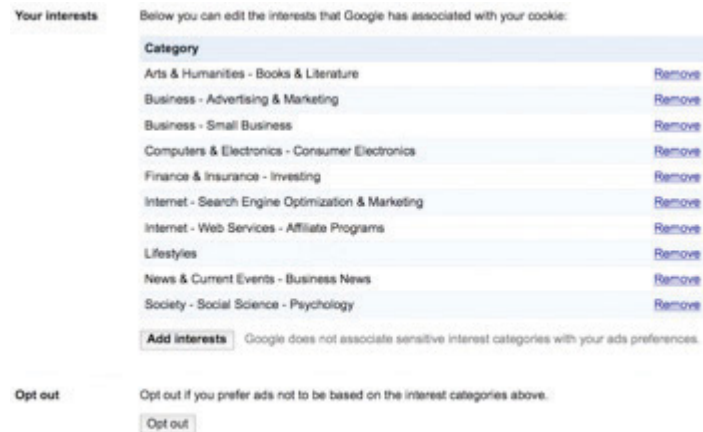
Your interests

Below you can edit the interests that Google has associated with your cookie:

| Category | |
|---|---|
| Arts & Humanities - Books & Literature | Remove |
| Business - Advertising & Marketing | Remove |
| Business - Small Business | Remove |
| Computers & Electronics - Consumer Electronics | Remove |
| Finance & Insurance - Investing | Remove |
| Internet - Search Engine Optimization & Marketing | Remove |
| Internet - Web Services - Affiliate Programs | Remove |
| Lifestyles | Remove |
| News & Current Events - Business News | Remove |
| Society - Social Science - Psychology | Remove |

Add interests

Google does not associate sensitive interest categories with your ads preferences.

Opt out

Opt out if you prefer ads not to be based on the interest categories above.

Opt out